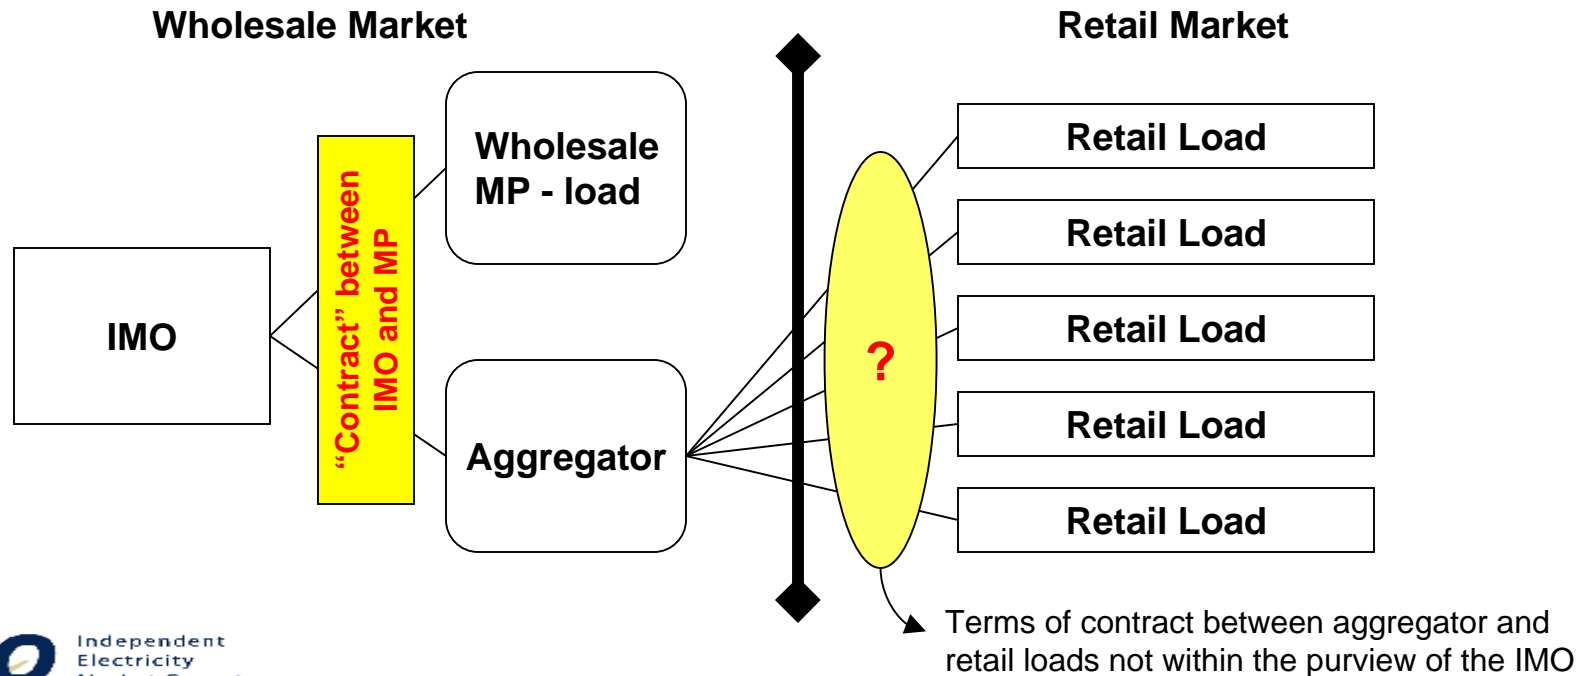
Wholesale Market

Retail Market

IMO

"Contract" between IMO and MP

Wholesale MP - load

Aggregator

?

Retail Load

Retail Load

Retail Load

Retail Load

Retail Load

Terms of contract between aggregator and retail loads not within the purview of the IMO

Independent Electricity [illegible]